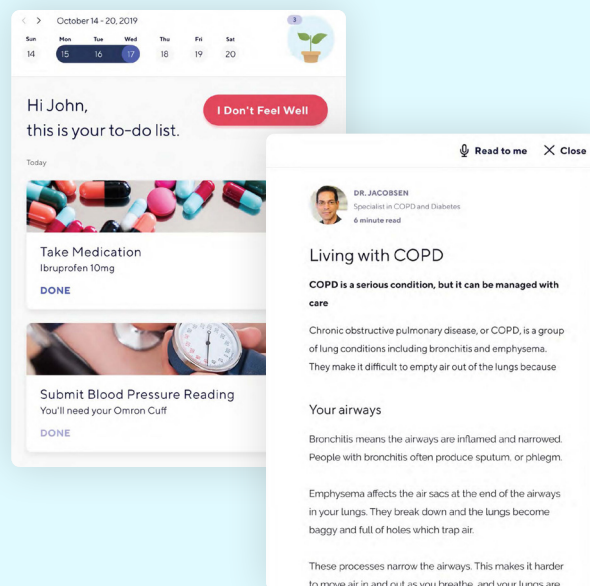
< > October 14 - 20, 2019

| Sun | Mon | Tue | Wed | Thu | Fri | Sat |
|---|---|---|---|---|---|---|
| 14 | 15 | 16 | 17 | 18 | 19 | 20 |

3

Hi John,
this is your to-do list.

I Don't Feel Well

Today

Take Medication
Ibruprofen 10mg

DONE

Submit Blood Pressure Reading
You'll need your Omron Cuff

DONE

Read to me Close

DR. JACOBSEN
Specialist in COPD and Diabetes
6 minute read

Living with COPD

COPD is a serious condition, but it can be managed with care

Chronic obstructive pulmonary disease, or COPD, is a group of lung conditions including bronchitis and emphysema. They make it difficult to empty air out of the lungs because

Your airways

Bronchitis means the airways are inflamed and narrowed. People with bronchitis often produce sputum, or phlegm.

Emphysema affects the air sacs at the end of the airways in your lungs. They break down and the lungs become baggy and full of holes which trap air.

These processes narrow the airways. This makes it harder to move air in and out as you breathe, and your lungs are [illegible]